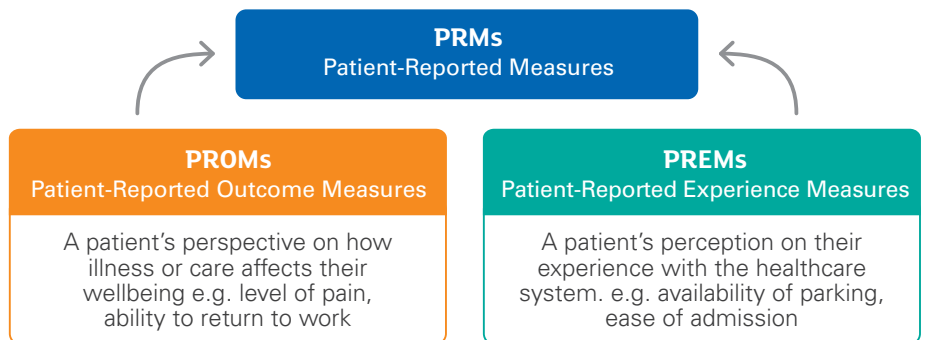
PRMs
Patient-Reported Measures

PROMs
Patient-Reported Outcome Measures

A patient's perspective on how illness or care affects their wellbeing e.g. level of pain, ability to return to work

PREMs
Patient-Reported Experience Measures

A patient's perception on their experience with the healthcare system. e.g. availability of parking, ease of admission